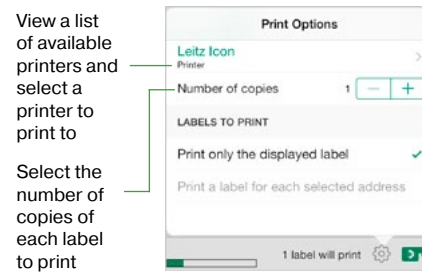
View a list of available printers and select a printer to print to

Select the number of copies of each label to print

Print Options

Leitz Icon
Printer

Number of copies 1 − +

LABELS TO PRINT

Print only the displayed label

Print a label for each selected address

1 label will print